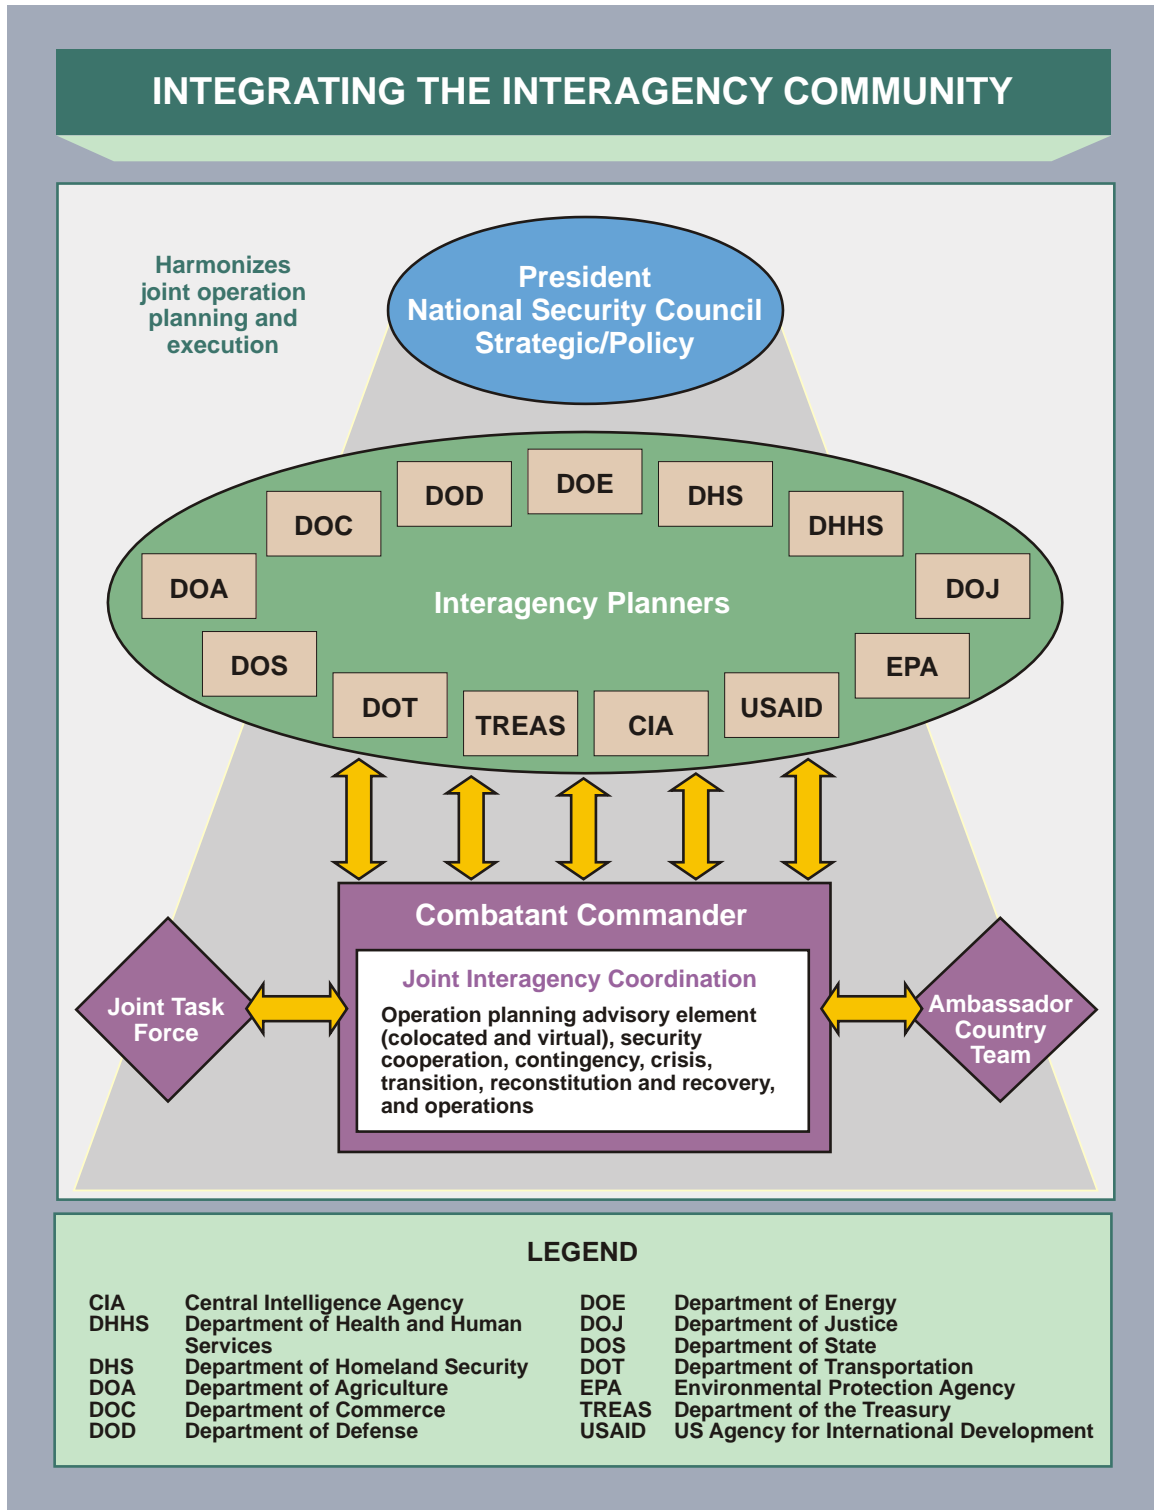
INTEGRATING THE INTERAGENCY COMMUNITY

Harmonizes joint operation planning and execution

President
National Security Council
Strategic/Policy

DOD
DOE
DHS
DOC
DHHS
DOA
DOJ
Interagency Planners
DOS
EPA
DOT
TREAS
CIA
USAID

Combatant Commander

Joint Interagency Coordination

Operation planning advisory element (colocated and virtual), security cooperation, contingency, crisis, transition, reconstitution and recovery, and operations

Joint Task Force

Ambassador Country Team

LEGEND

| | | | |
|---|---|---|---|
| CIA | Central Intelligence Agency | DOE | Department of Energy |
| DHHS | Department of Health and Human Services | DOJ | Department of Justice |
| | | DOS | Department of State |
| DHS | Department of Homeland Security | DOT | Department of Transportation |
| DOA | Department of Agriculture | EPA | Environmental Protection Agency |
| DOC | Department of Commerce | TREAS | Department of the Treasury |
| DOD | Department of Defense | USAID | US Agency for International Development |